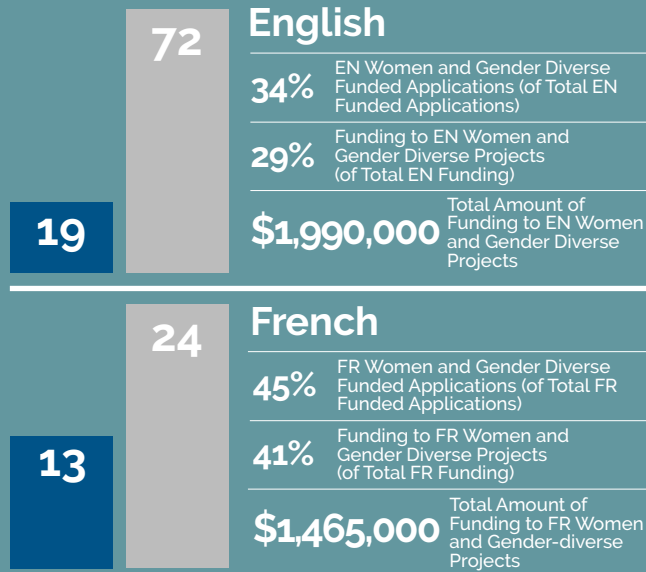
72

19

English

34% EN Women and Gender Diverse Funded Applications (of Total EN Funded Applications)

29% Funding to EN Women and Gender Diverse Projects (of Total EN Funding)

$1,990,000 Total Amount of Funding to EN Women and Gender Diverse Projects

24

13

French

45% FR Women and Gender Diverse Funded Applications (of Total FR Funded Applications)

41% Funding to FR Women and Gender Diverse Projects (of Total FR Funding)

$1,465,000 Total Amount of Funding to FR Women and Gender-diverse Projects